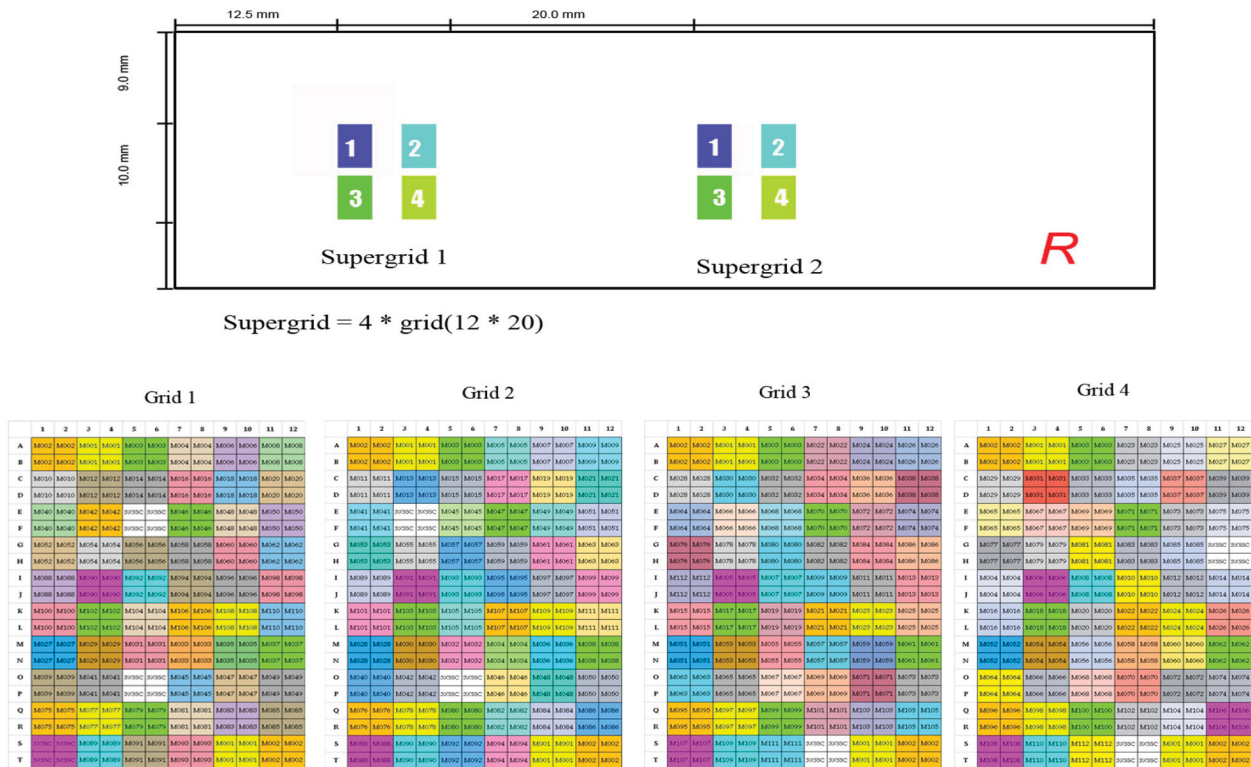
12.5 mm

20.0 mm

9.0 mm

10.0 mm

1 2
3 4

Supergrid 1

1 2
3 4

Supergrid 2

R

Supergrid = 4 * grid(12 * 20)

Grid 1

| | 1 | 2 | 3 | 4 | 5 | 6 | 7 | 8 | 9 | 10 | 11 | 12 |
|---|---|---|---|---|---|---|---|---|---|---|---|---|
| A | M002 | M002 | M001 | M001 | M003 | M003 | M004 | M004 | M006 | M006 | M008 | M008 |
| B | M002 | M002 | M001 | M001 | M003 | M003 | M004 | M004 | M006 | M006 | M008 | M008 |
| C | M010 | M010 | M012 | M012 | M014 | M014 | M016 | M016 | M018 | M018 | M020 | M020 |
| D | M010 | M010 | M012 | M012 | M014 | M014 | M016 | M016 | M018 | M018 | M020 | M020 |
| E | M040 | M040 | M042 | M042 | 3XSSC | 3XSSC | M046 | M046 | M048 | M048 | M050 | M050 |
| F | M040 | M040 | M042 | M042 | 3XSSC | 3XSSC | M046 | M046 | M048 | M048 | M050 | M050 |
| G | M052 | M052 | M054 | M054 | M056 | M056 | M058 | M058 | M060 | M060 | M062 | M062 |
| H | M052 | M052 | M054 | M054 | M056 | M056 | M058 | M058 | M060 | M060 | M062 | M062 |
| I | M088 | M088 | M090 | M090 | M092 | M092 | M094 | M094 | M096 | M096 | M098 | M098 |
| J | M088 | M088 | M090 | M090 | M092 | M092 | M094 | M094 | M096 | M096 | M098 | M098 |
| K | M100 | M100 | M102 | M102 | M104 | M104 | M106 | M106 | M108 | M108 | M110 | M110 |
| L | M100 | M100 | M102 | M102 | M104 | M104 | M106 | M106 | M108 | M108 | M110 | M110 |
| M | M027 | M027 | M029 | M029 | M031 | M031 | M033 | M033 | M035 | M035 | M037 | M037 |
| N | M027 | M027 | M029 | M029 | M031 | M031 | M033 | M033 | M035 | M035 | M037 | M037 |
| O | M099 | M099 | M041 | M041 | 3XSSC | 3XSSC | M045 | M045 | M047 | M047 | M049 | M049 |
| P | M099 | M099 | M041 | M041 | 3XSSC | 3XSSC | M045 | M045 | M047 | M047 | M049 | M049 |
| Q | M075 | M075 | M077 | M077 | M079 | M079 | M081 | M081 | M083 | M083 | M085 | M085 |
| R | M075 | M075 | M077 | M077 | M079 | M079 | M081 | M081 | M083 | M083 | M085 | M085 |
| S | 3XSSC | 3XSSC | M089 | M089 | M091 | M091 | M093 | M093 | M001 | M001 | M002 | M002 |
| T | 3XSSC | 3XSSC | M089 | M089 | M091 | M091 | M093 | M093 | M001 | M001 | M002 | M002 |

Grid 2

| | 1 | 2 | 3 | 4 | 5 | 6 | 7 | 8 | 9 | 10 | 11 | 12 |
|---|---|---|---|---|---|---|---|---|---|---|---|---|
| A | M002 | M002 | M001 | M001 | M003 | M003 | M005 | M005 | M007 | M007 | M009 | M009 |
| B | M002 | M002 | M001 | M001 | M003 | M003 | M005 | M005 | M007 | M007 | M009 | M009 |
| C | M011 | M011 | M013 | M013 | M015 | M015 | M017 | M017 | M019 | M019 | M021 | M021 |
| D | M011 | M011 | M013 | M013 | M015 | M015 | M017 | M017 | M019 | M019 | M021 | M021 |
| E | M041 | M041 | 3XSSC | 3XSSC | M045 | M045 | M047 | M047 | M049 | M049 | M051 | M051 |
| F | M041 | M041 | 3XSSC | 3XSSC | M045 | M045 | M047 | M047 | M049 | M049 | M051 | M051 |
| G | M053 | M053 | M055 | M055 | M057 | M057 | M059 | M059 | M061 | M061 | M063 | M063 |
| H | M053 | M053 | M055 | M055 | M057 | M057 | M059 | M059 | M061 | M061 | M063 | M063 |
| I | M089 | M089 | M091 | M091 | M093 | M093 | M095 | M095 | M097 | M097 | M099 | M099 |
| J | M089 | M089 | M091 | M091 | M093 | M093 | M095 | M095 | M097 | M097 | M099 | M099 |
| K | M101 | M101 | M103 | M103 | M105 | M105 | M107 | M107 | M109 | M109 | M111 | M111 |
| L | M101 | M101 | M103 | M103 | M105 | M105 | M107 | M107 | M109 | M109 | M111 | M111 |
| M | M028 | M028 | M030 | M030 | M032 | M032 | M034 | M034 | M036 | M036 | M038 | M038 |
| N | M028 | M028 | M030 | M030 | M032 | M032 | M034 | M034 | M036 | M036 | M038 | M038 |
| O | M040 | M040 | M042 | M042 | 3XSSC | 3XSSC | M046 | M046 | M048 | M048 | M050 | M050 |
| P | M040 | M040 | M042 | M042 | 3XSSC | 3XSSC | M046 | M046 | M048 | M048 | M050 | M050 |
| Q | M076 | M076 | M078 | M078 | M080 | M080 | M082 | M082 | M084 | M084 | M086 | M086 |
| R | M076 | M076 | M078 | M078 | M080 | M080 | M082 | M082 | M084 | M084 | M086 | M086 |
| S | M088 | M088 | M090 | M090 | M092 | M092 | M094 | M094 | M001 | M001 | M002 | M002 |
| T | M088 | M088 | M090 | M090 | M092 | M092 | M094 | M094 | M001 | M001 | M002 | M002 |

Grid 3

| | 1 | 2 | 3 | 4 | 5 | 6 | 7 | 8 | 9 | 10 | 11 | 12 |
|---|---|---|---|---|---|---|---|---|---|---|---|---|
| A | M002 | M002 | M001 | M001 | M003 | M003 | M022 | M022 | M024 | M024 | M026 | M026 |
| B | M002 | M002 | M001 | M001 | M003 | M003 | M022 | M022 | M024 | M024 | M026 | M026 |
| C | M028 | M028 | M030 | M030 | M032 | M032 | M034 | M034 | M036 | M036 | M038 | M038 |
| D | M028 | M028 | M030 | M030 | M032 | M032 | M034 | M034 | M036 | M036 | M038 | M038 |
| E | M064 | M064 | M066 | M066 | M068 | M068 | M070 | M070 | M072 | M072 | M074 | M074 |
| F | M064 | M064 | M066 | M066 | M068 | M068 | M070 | M070 | M072 | M072 | M074 | M074 |
| G | M076 | M076 | M078 | M078 | M080 | M080 | M082 | M082 | M084 | M084 | M086 | M086 |
| H | M076 | M076 | M078 | M078 | M080 | M080 | M082 | M082 | M084 | M084 | M086 | M086 |
| I | M112 | M112 | M005 | M005 | M007 | M007 | M009 | M009 | M011 | M011 | M013 | M013 |
| J | M112 | M112 | M005 | M005 | M007 | M007 | M009 | M009 | M011 | M011 | M013 | M013 |
| K | M015 | M015 | M017 | M017 | M019 | M019 | M021 | M021 | M023 | M023 | M025 | M025 |
| L | M015 | M015 | M017 | M017 | M019 | M019 | M021 | M021 | M023 | M023 | M025 | M025 |
| M | M051 | M051 | M053 | M053 | M055 | M055 | M057 | M057 | M059 | M059 | M061 | M061 |
| N | M051 | M051 | M053 | M053 | M055 | M055 | M057 | M057 | M059 | M059 | M061 | M061 |
| O | M063 | M063 | M065 | M065 | M067 | M067 | M069 | M069 | M071 | M071 | M073 | M073 |
| P | M063 | M063 | M065 | M065 | M067 | M067 | M069 | M069 | M071 | M071 | M073 | M073 |
| Q | M095 | M095 | M097 | M097 | M099 | M099 | M101 | M101 | M103 | M103 | M105 | M105 |
| R | M095 | M095 | M097 | M097 | M099 | M099 | M101 | M101 | M103 | M103 | M105 | M105 |
| S | M107 | M107 | M109 | M109 | M111 | M111 | 3XSSC | 3XSSC | M001 | M001 | M002 | M002 |
| T | M107 | M107 | M109 | M109 | M111 | M111 | 3XSSC | 3XSSC | M001 | M001 | M002 | M002 |

Grid 4

| | 1 | 2 | 3 | 4 | 5 | 6 | 7 | 8 | 9 | 10 | 11 | 12 |
|---|---|---|---|---|---|---|---|---|---|---|---|---|
| A | M002 | M002 | M001 | M001 | M003 | M003 | M023 | M023 | M025 | M025 | M027 | M027 |
| B | M002 | M002 | M001 | M001 | M003 | M003 | M023 | M023 | M025 | M025 | M027 | M027 |
| C | M029 | M029 | M031 | M031 | M033 | M033 | M035 | M035 | M037 | M037 | M039 | M039 |
| D | M029 | M029 | M031 | M031 | M033 | M033 | M035 | M035 | M037 | M037 | M039 | M039 |
| E | M065 | M065 | M067 | M067 | M069 | M069 | M071 | M071 | M073 | M073 | M075 | M075 |
| F | M065 | M065 | M067 | M067 | M069 | M069 | M071 | M071 | M073 | M073 | M075 | M075 |
| G | M077 | M077 | M079 | M079 | M081 | M081 | M083 | M083 | M085 | M085 | 3XSSC | 3XSSC |
| H | M077 | M077 | M079 | M079 | M081 | M081 | M083 | M083 | M085 | M085 | 3XSSC | 3XSSC |
| I | M004 | M004 | M006 | M006 | M008 | M008 | M010 | M010 | M012 | M012 | M014 | M014 |
| J | M004 | M004 | M006 | M006 | M008 | M008 | M010 | M010 | M012 | M012 | M014 | M014 |
| K | M016 | M016 | M018 | M018 | M020 | M020 | M022 | M022 | M024 | M024 | M026 | M026 |
| L | M016 | M016 | M018 | M018 | M020 | M020 | M022 | M022 | M024 | M024 | M026 | M026 |
| M | M052 | M052 | M054 | M054 | M056 | M056 | M058 | M058 | M060 | M060 | M062 | M062 |
| N | M052 | M052 | M054 | M054 | M056 | M056 | M058 | M058 | M060 | M060 | M062 | M062 |
| O | M064 | M064 | M066 | M066 | M068 | M068 | M070 | M070 | M072 | M072 | M074 | M074 |
| P | M064 | M064 | M066 | M066 | M068 | M068 | M070 | M070 | M072 | M072 | M074 | M074 |
| Q | M096 | M096 | M098 | M098 | M100 | M100 | M102 | M102 | M104 | M104 | M106 | M106 |
| R | M096 | M096 | M098 | M098 | M100 | M100 | M102 | M102 | M104 | M104 | M106 | M106 |
| S | M108 | M108 | M110 | M110 | M112 | M112 | 3XSSC | 3XSSC | M001 | M001 | M002 | M002 |
| T | M108 | M108 | M110 | M110 | M112 | M112 | 3XSSC | 3XSSC | M001 | M001 | M002 | M002 |